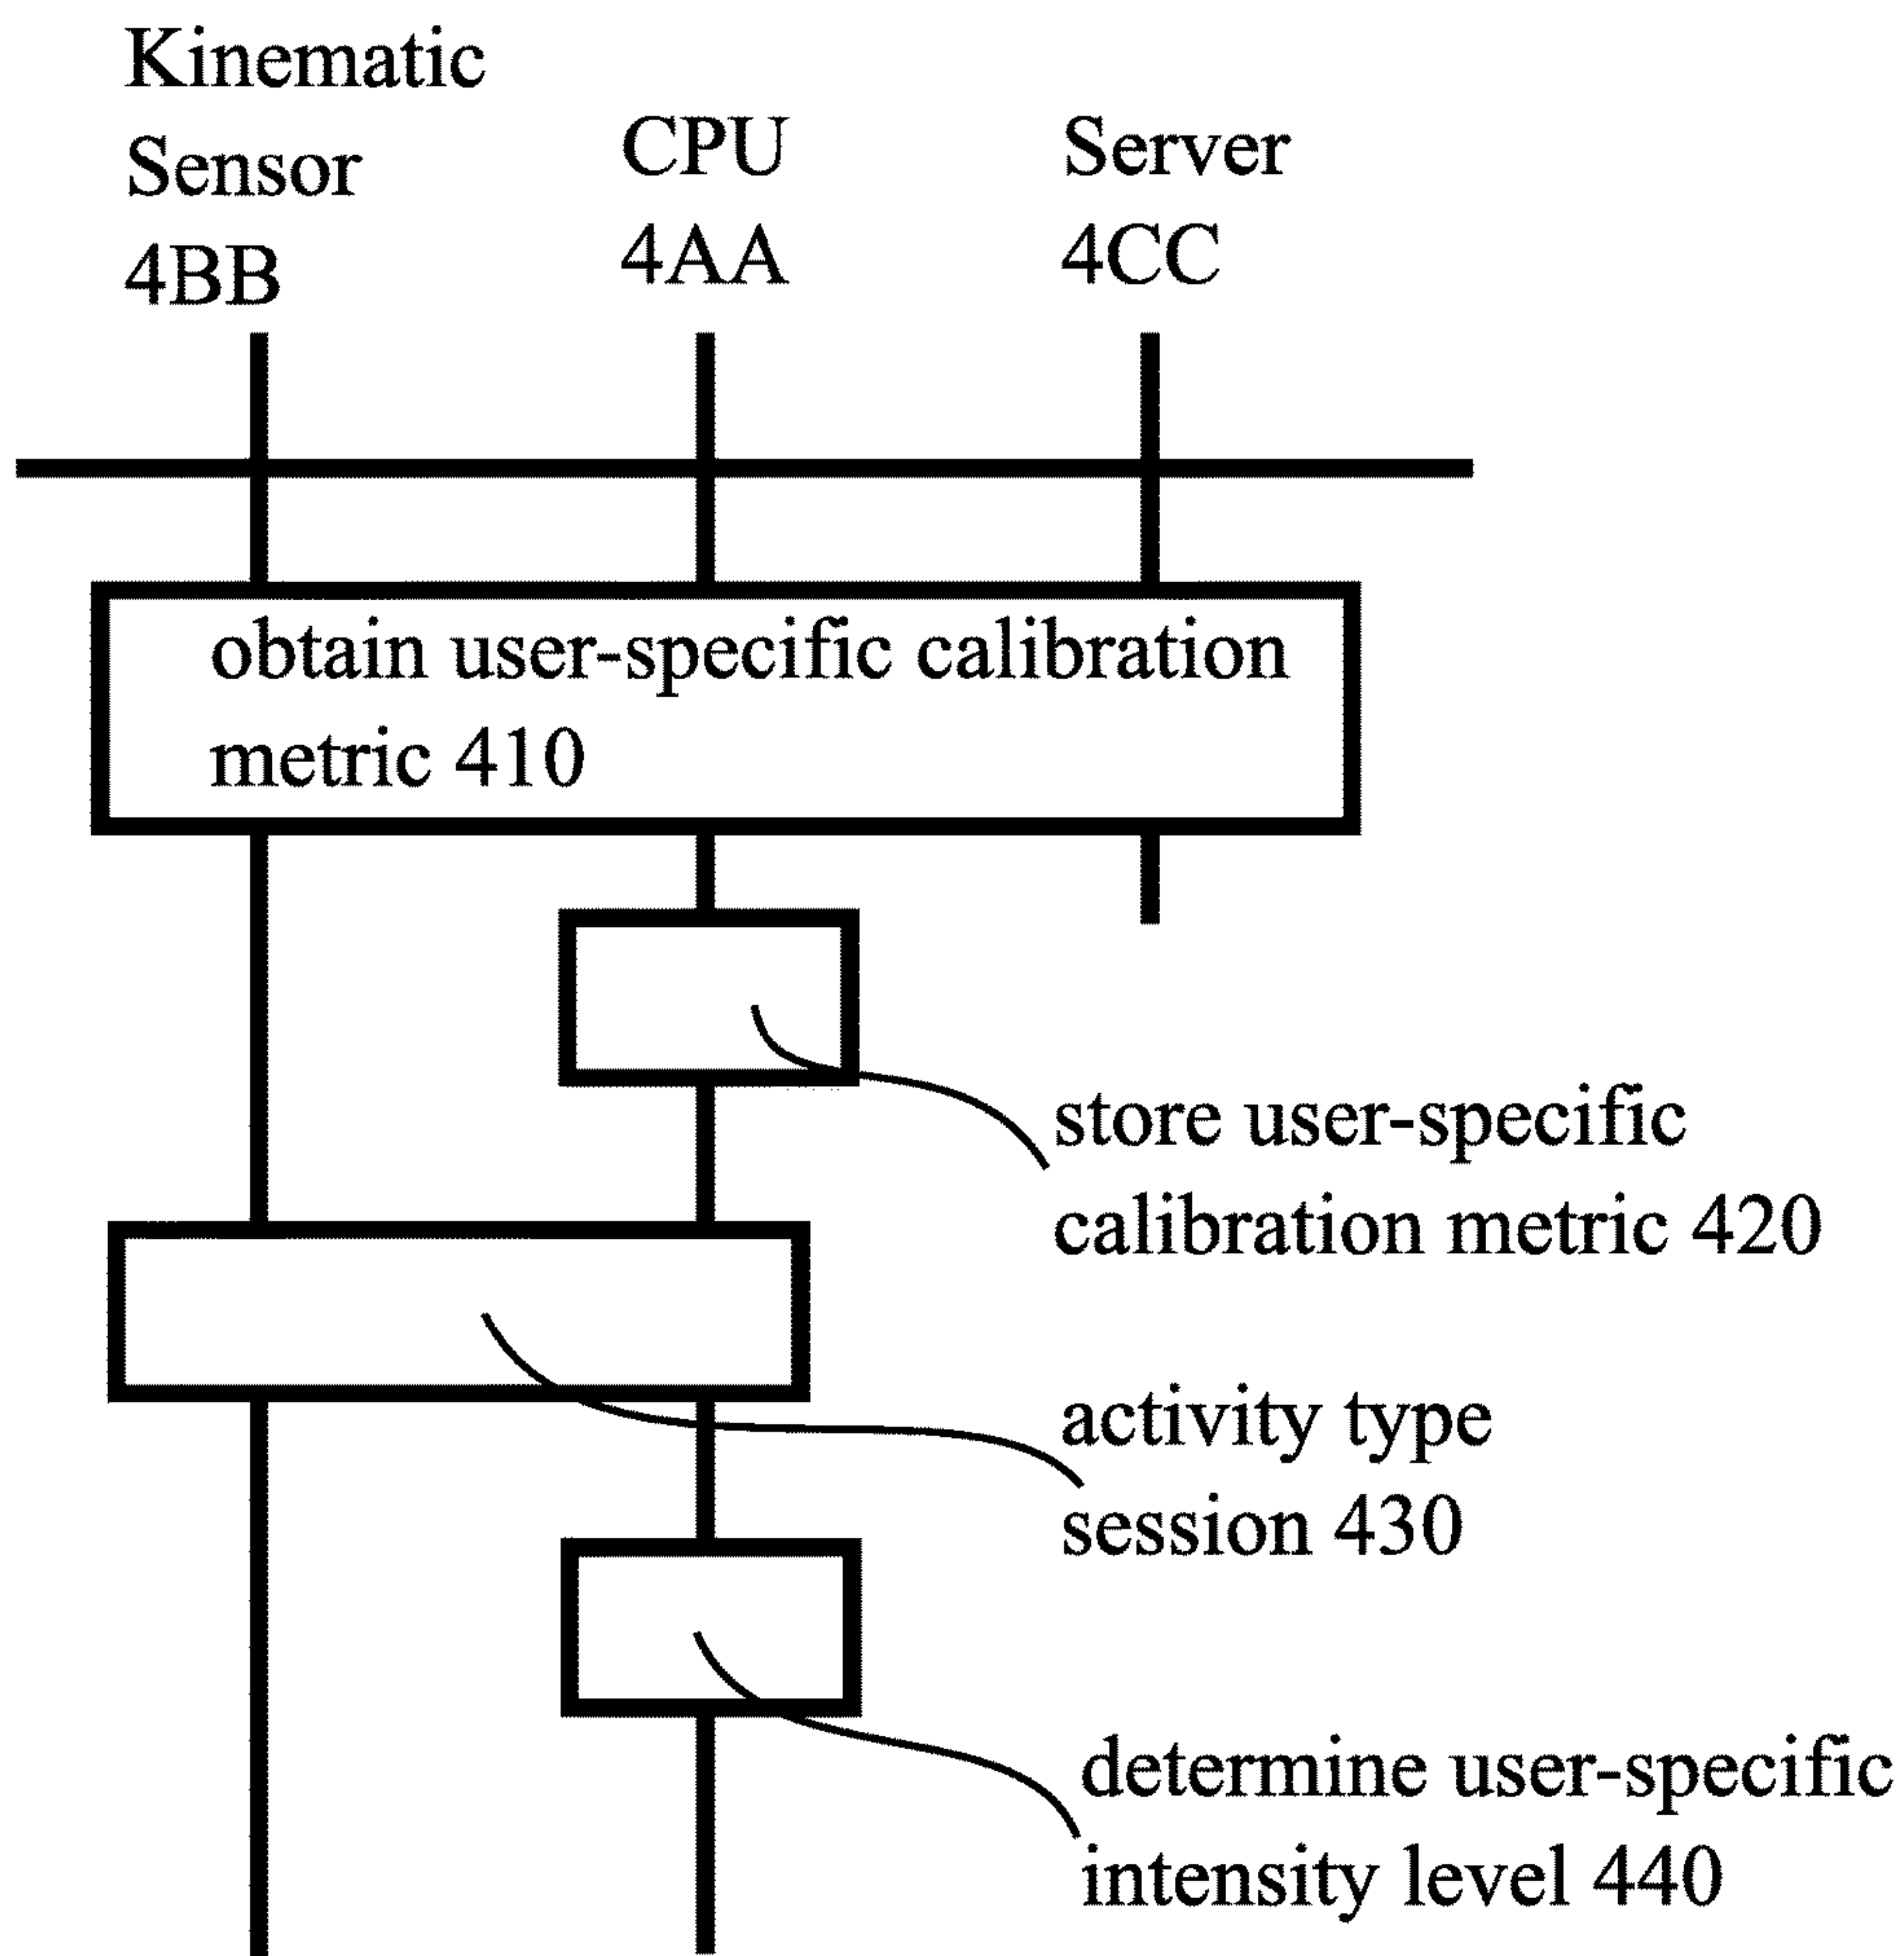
Kinematic Sensor 4BB

CPU 4AA

Server 4CC

obtain user-specific calibration metric 410

store user-specific calibration metric 420

activity type session 430

determine user-specific intensity level 440